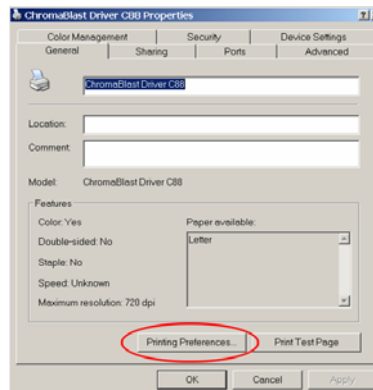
ChromaBlast Driver C88 Properties

Color Management
Security
Device Settings
General
Sharing
Ports
Advanced

ChromaBlast Driver C88

Location:
Comment:

Model: ChromaBlast Driver C88

Features
Color: Yes
Double-sided: No
Staple: No
Speed: Unknown
Maximum resolution: 720 dpi

Paper available:
Letter

Printing Preferences...
Print Test Page

OK
Cancel
Apply